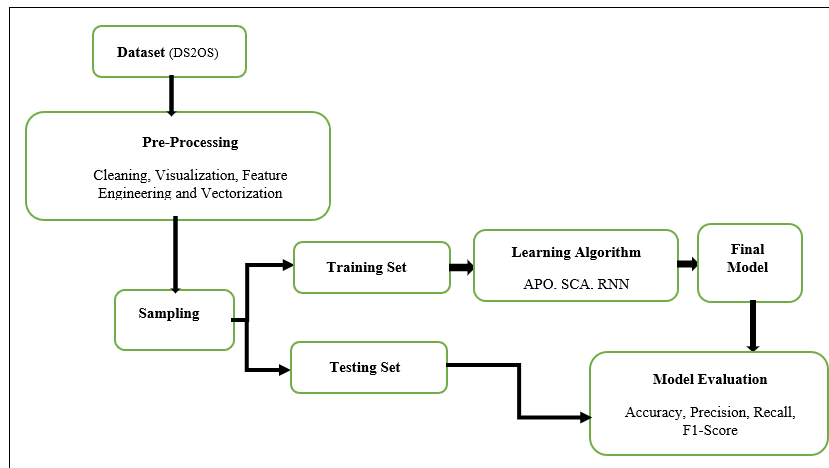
Dataset (DS2OS)

Pre-Processing

Cleaning, Visualization, Feature Engineering and Vectorization

Training Set

Learning Algorithm

APO. SCA. RNN

Final Model

Sampling

Testing Set

Model Evaluation

Accuracy, Precision, Recall, F1-Score